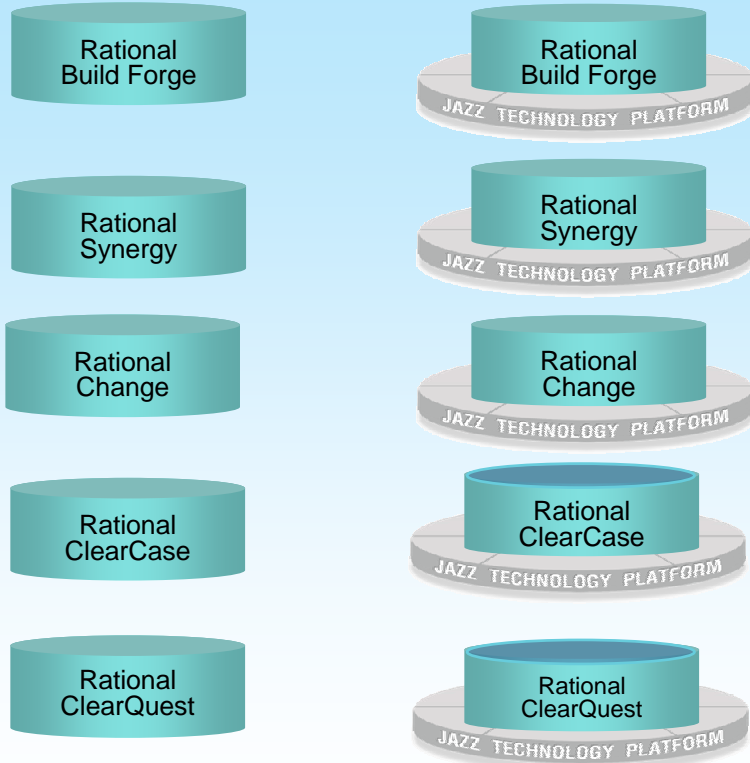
Rational Build Forge

Rational Build Forge

JAZZ TECHNOLOGY PLATFORM

Rational Synergy

Rational Synergy

JAZZ TECHNOLOGY PLATFORM

Rational Change

Rational Change

JAZZ TECHNOLOGY PLATFORM

Rational ClearCase

Rational ClearCase

JAZZ TECHNOLOGY PLATFORM

Rational ClearQuest

Rational ClearQuest

JAZZ TECHNOLOGY PLATFORM